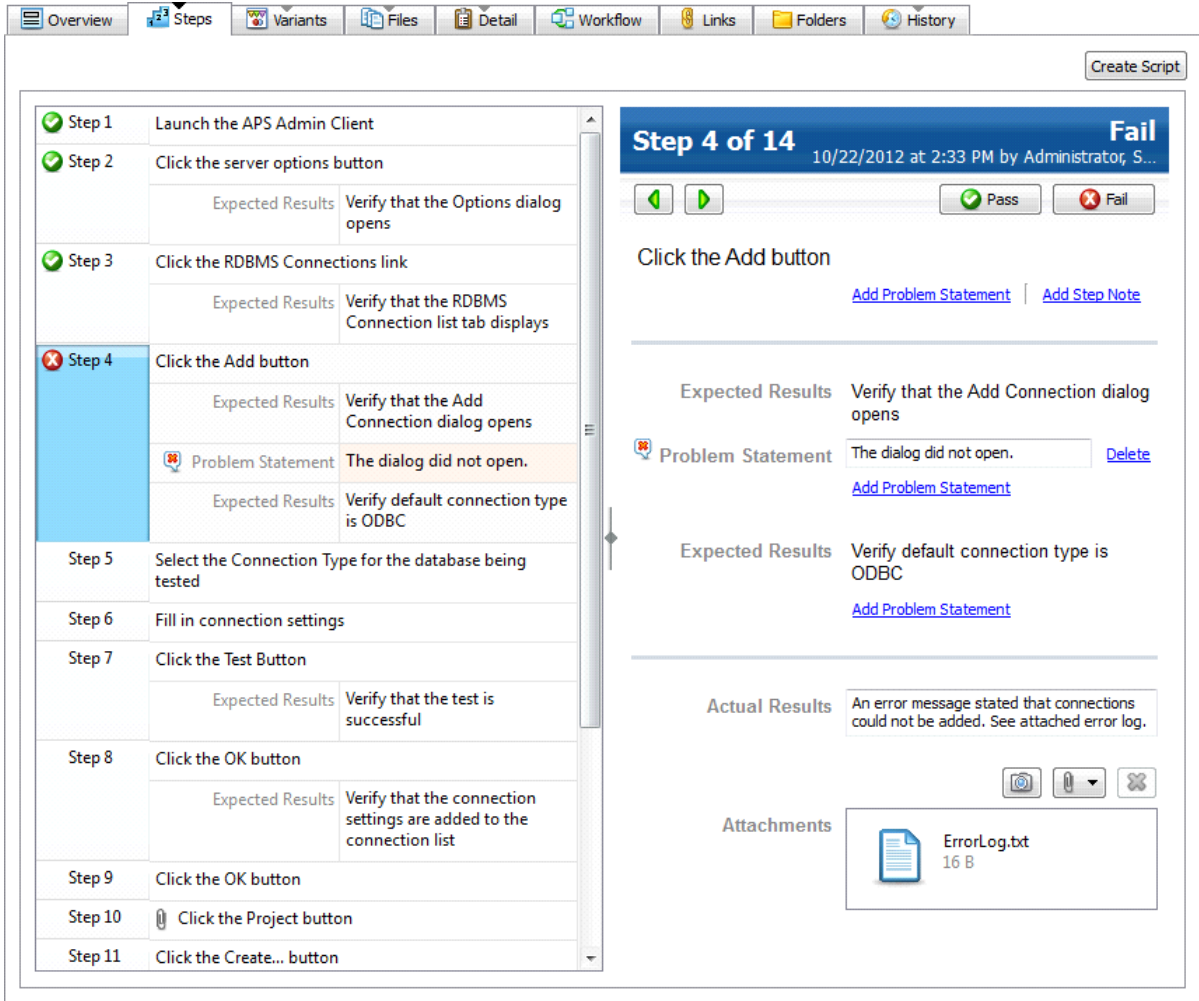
Overview | Steps | Variants | Files | Detail | Workflow | Links | Folders | History

Create Script

| | | |
|---|---|---|
| Step 1 | Launch the APS Admin Client | |
| Step 2 | Click the server options button | |
| | Expected Results | Verify that the Options dialog opens |
| Step 3 | Click the RDBMS Connections link | |
| | Expected Results | Verify that the RDBMS Connection list tab displays |
| Step 4 | Click the Add button | |
| | Expected Results | Verify that the Add Connection dialog opens |
| | Problem Statement | The dialog did not open. |
| | Expected Results | Verify default connection type is ODBC |
| Step 5 | Select the Connection Type for the database being tested | |
| Step 6 | Fill in connection settings | |
| Step 7 | Click the Test Button | |
| | Expected Results | Verify that the test is successful |
| Step 8 | Click the OK button | |
| | Expected Results | Verify that the connection settings are added to the connection list |
| Step 9 | Click the OK button | |
| Step 10 | Click the Project button | |
| Step 11 | Click the Create... button | |

Step 4 of 14
Fail
10/22/2012 at 2:33 PM by Administrator, S...

Pass
Fail

Click the Add button

Add Problem Statement | Add Step Note

Expected Results Verify that the Add Connection dialog opens

Problem Statement The dialog did not open. Delete

Add Problem Statement

Expected Results Verify default connection type is ODBC

Add Problem Statement

Actual Results An error message stated that connections could not be added. See attached error log.

Attachments
ErrorLog.txt
16 B